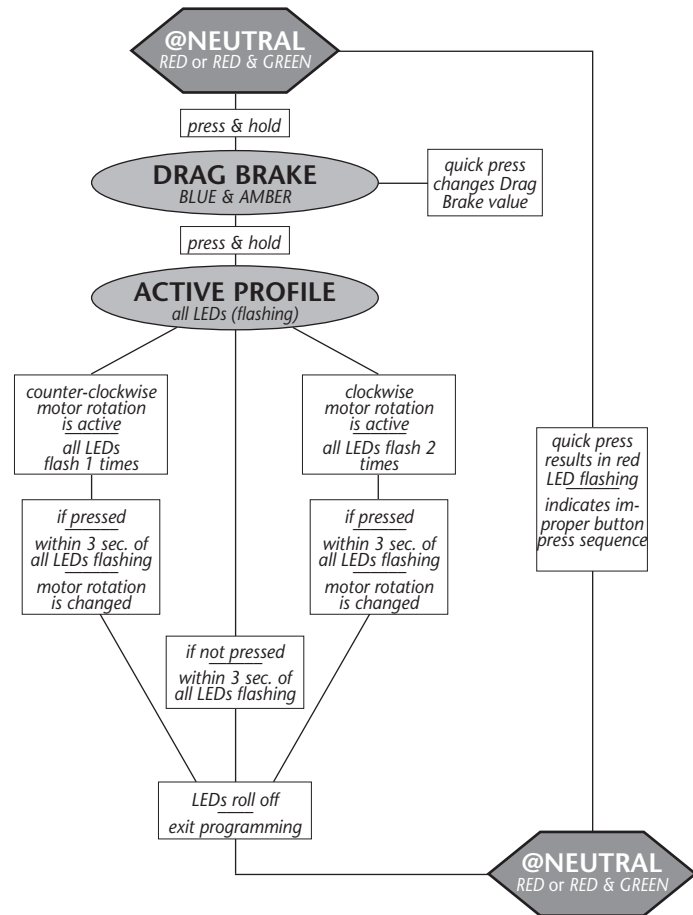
@NEUTRAL
RED or RED & GREEN

press & hold

DRAG BRAKE
BLUE & AMBER

quick press changes Drag Brake value

press & hold

ACTIVE PROFILE
all LEDs (flashing)

counter-clockwise motor rotation is active
all LEDs flash 1 times

clockwise motor rotation is active
all LEDs flash 2 times

quick press results in red LED flashing
indicates improper button press sequence

if pressed
within 3 sec. of all LEDs flashing
motor rotation is changed

if pressed
within 3 sec. of all LEDs flashing
motor rotation is changed

if not pressed
within 3 sec. of all LEDs flashing

LEDs roll off
exit programming

@NEUTRAL
RED or RED & GREEN